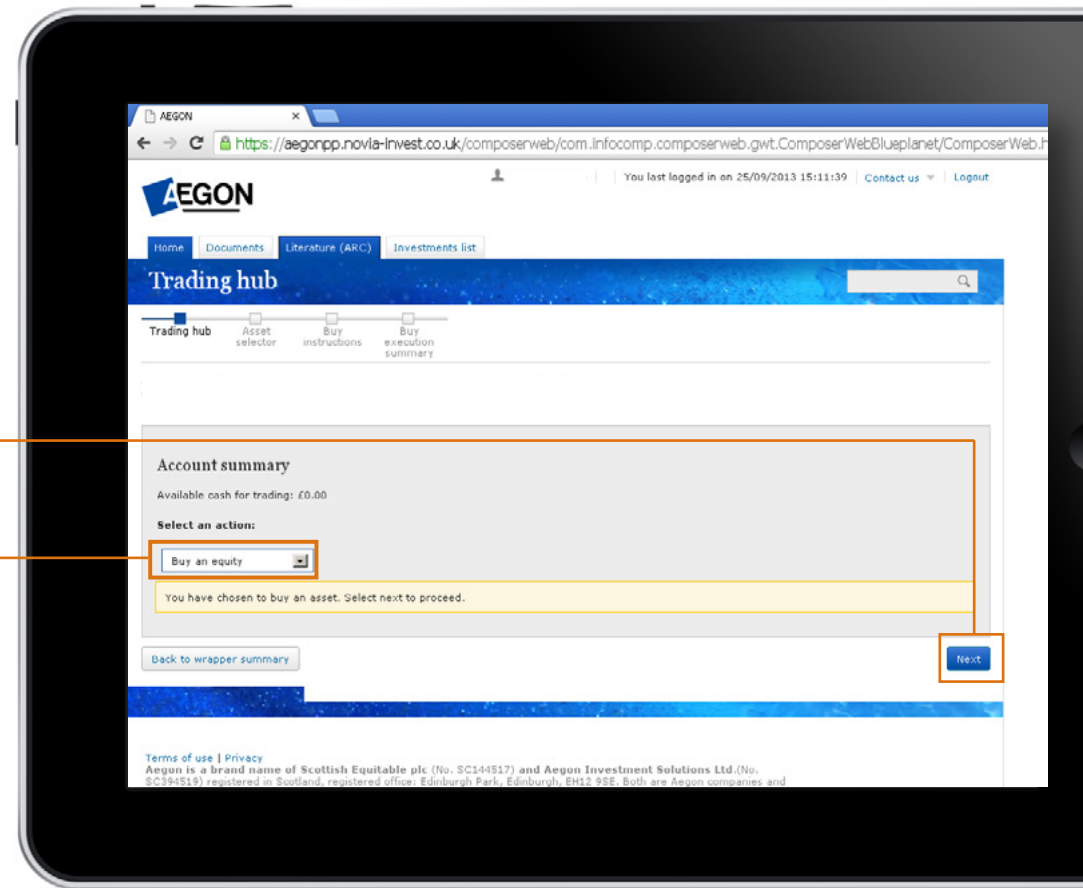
AEGON ×

https://aegonpp.novia-invest.co.uk/composerweb/com.infocomp.composerweb.gwt.ComposerWebBlueplanet/ComposerWeb.h

AEGON

You last logged in on 25/09/2013 15:11:39 | Contact us | Logout

Home | Documents | Literature (ARC) | Investments list

Trading hub

Trading hub
Asset selector
Buy instructions
Buy execution summary

Account summary

Available cash for trading: £0.00

Select an action:

Buy an equity

You have chosen to buy an asset. Select next to proceed.

Back to wrapper summary

Next

Terms of use | Privacy
Aegon is a brand name of Scottish Equitable plc (No. SC144517) and Aegon Investment Solutions Ltd.(No. SC394519) registered in Scotland, registered office: Edinburgh Park, Edinburgh, EH12 9SE. Both are Aegon companies and